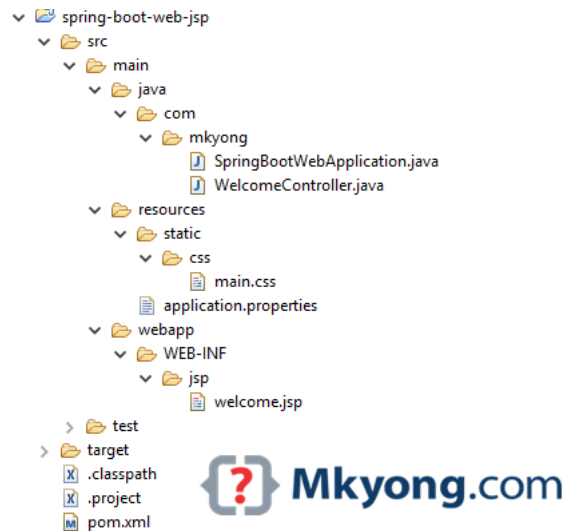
spring-boot-web-jsp
src
main
java
com
mkyong
SpringBootWebApplication.java
WelcomeController.java
resources
static
css
main.css
application.properties
webapp
WEB-INF
jsp
welcome.jsp
test
target
.classpath
.project
pom.xml

Mkyong.com